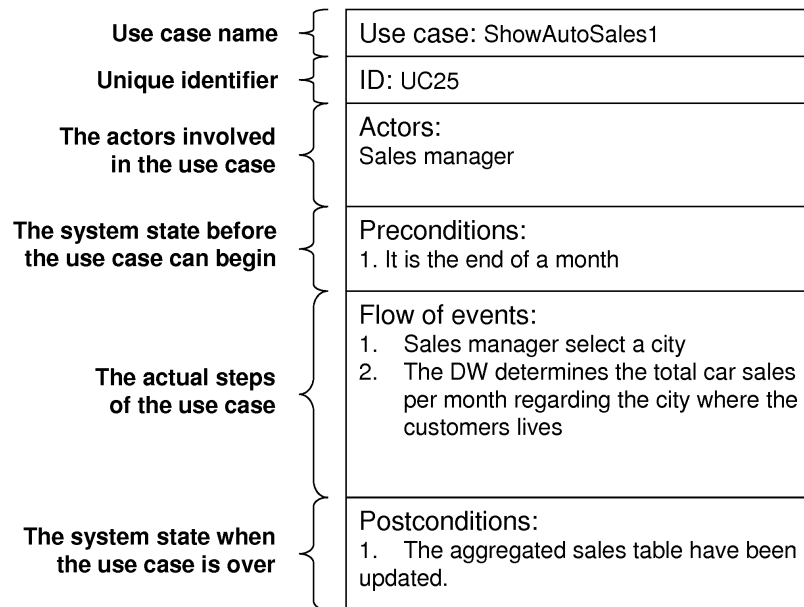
Use case name

Use case: ShowAutoSales1

Unique identifier

ID: UC25

The actors involved in the use case

Actors:
Sales manager

The system state before the use case can begin

Preconditions:
1. It is the end of a month

The actual steps of the use case

Flow of events:
1. Sales manager select a city
2. The DW determines the total car sales per month regarding the city where the customers lives

The system state when the use case is over

Postconditions:
1. The aggregated sales table have been updated.